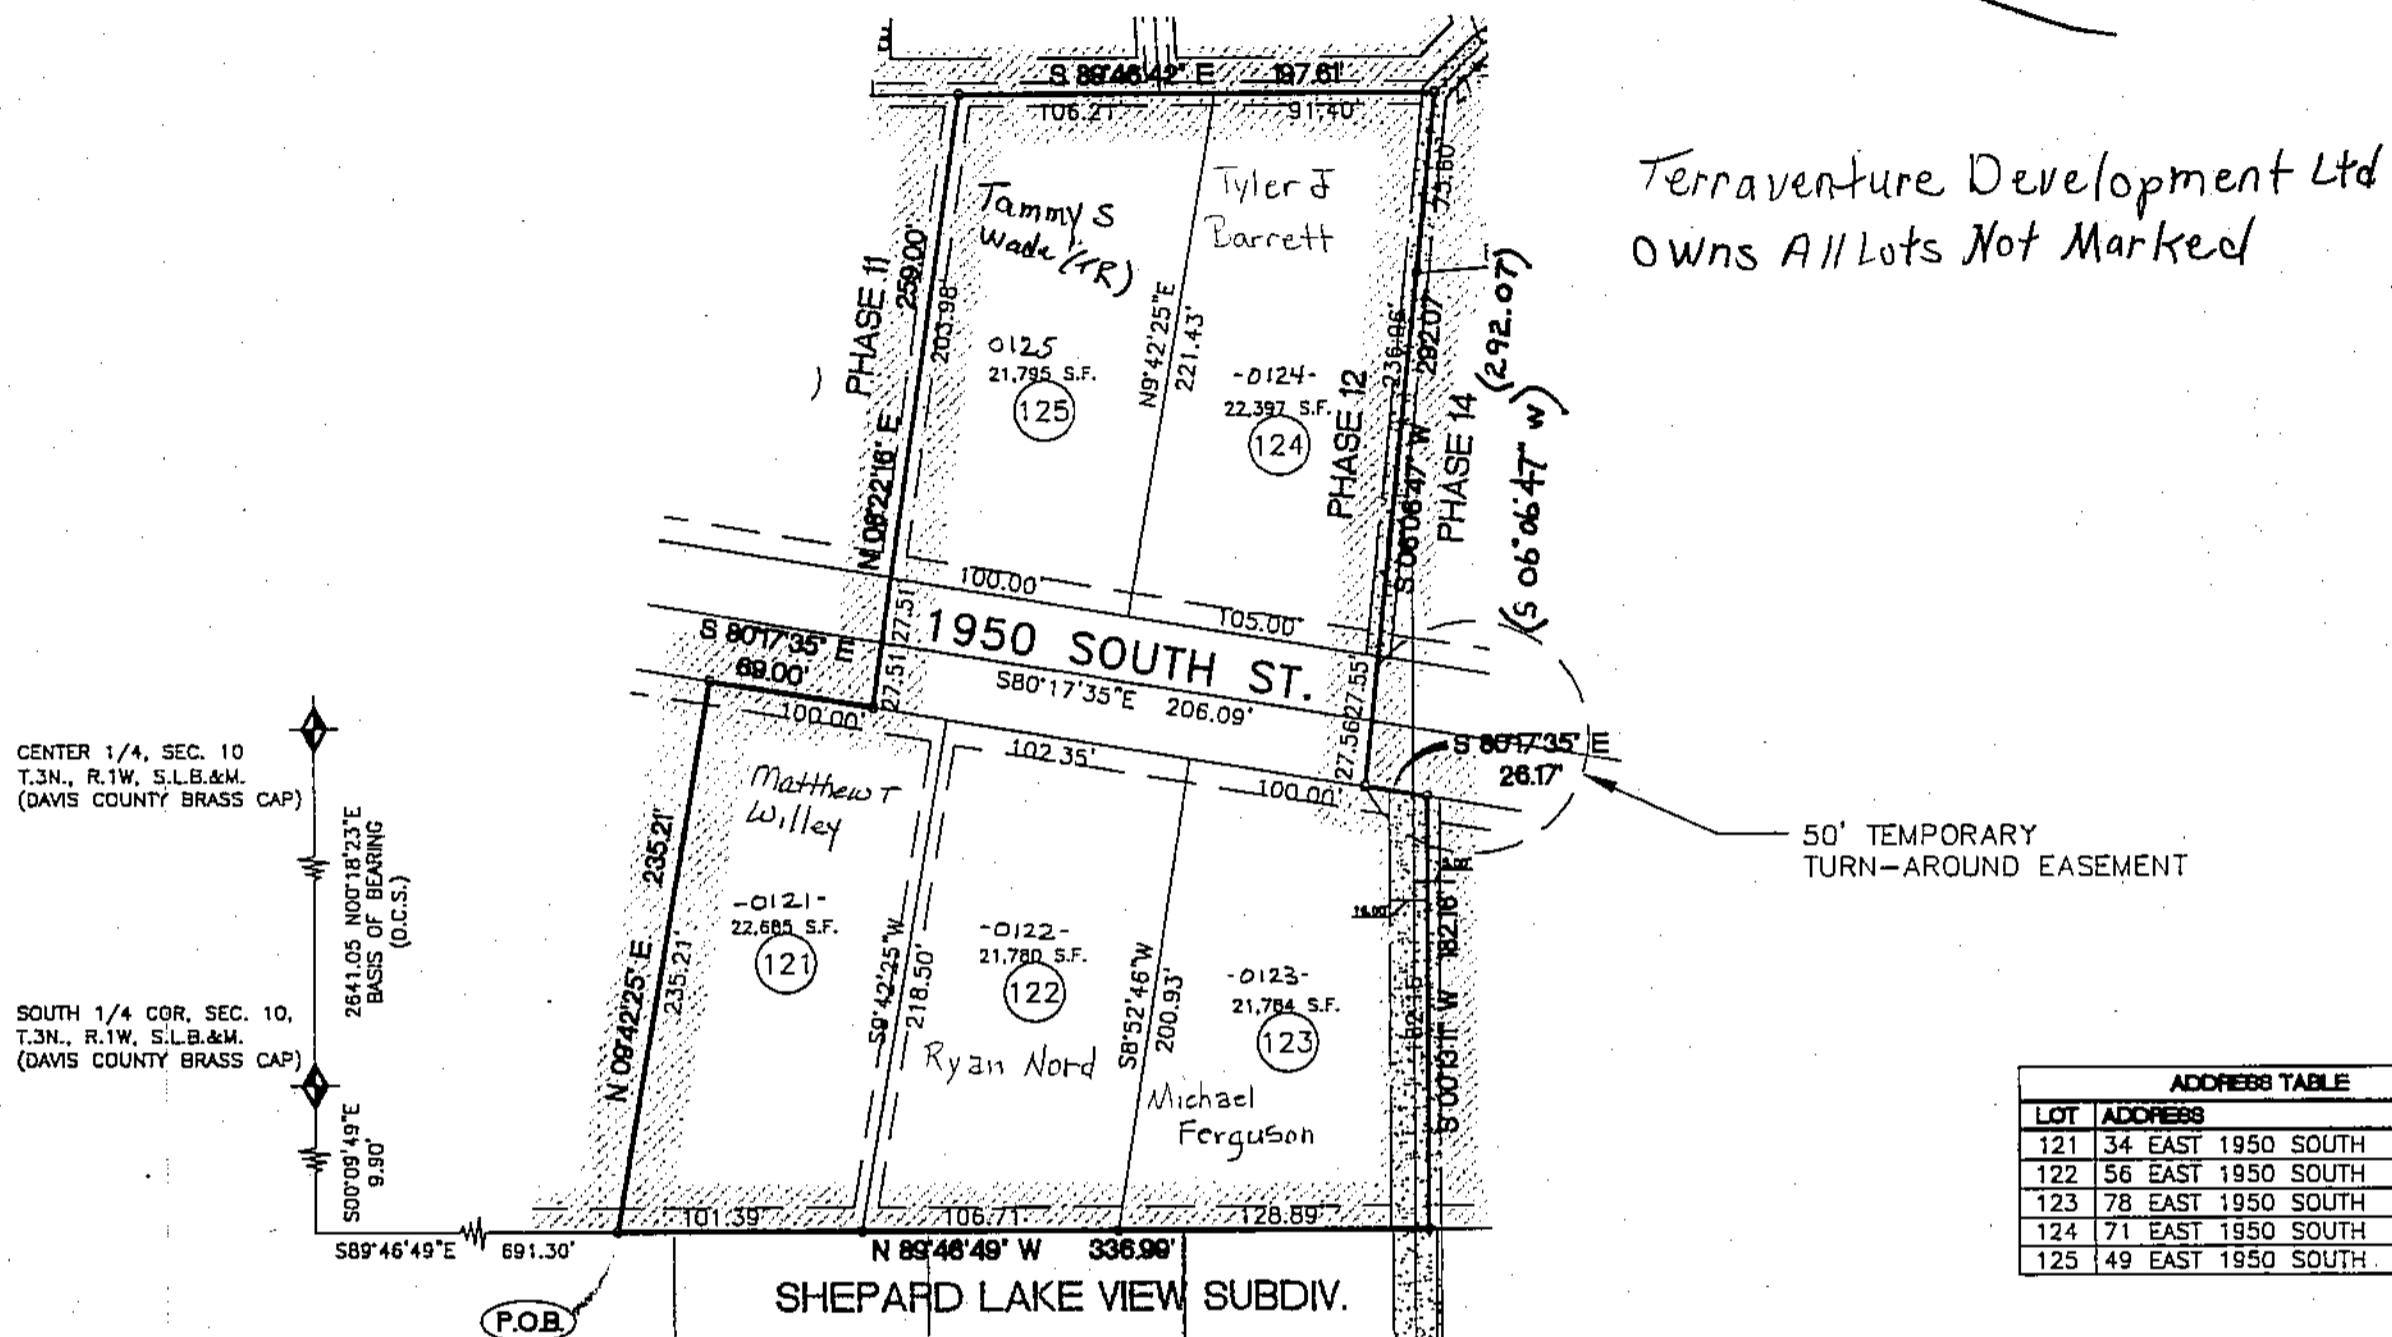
S 89°46'42" E 197.61'
106.21' 91.40'

Terraventure Development Ltd Owns All Lots Not Marked

Tammy S Wade (FR)
Tyler J Barrett

PHASE 11
259.00'
203.98'
N 08°22'16" E
0125
21,795 S.F.
125
N9°42'25"E
221.43'
-0124-
22,397 S.F.
124
PHASE 12
236.06'
S 06°06'47" W
292.07'
PHASE 14
(292.07')
(S 06°06'47" W)
73.60'

100.00'
105.00'
S 80°17'35" E
69.00'
27.51
27.51
1950 SOUTH ST.
S80°17'35"E 206.09'
27.55
27.56
100.00'
102.35'
100.00'
S 80°17'35" E
26.17'

CENTER 1/4, SEC. 10
T.3N., R.1W, S.L.B.&M.
(DAVIS COUNTY BRASS CAP)

2641.05 N00°18'23"E
BASIS OF BEARING
(O.C.S.)

SOUTH 1/4 COR, SEC. 10,
T.3N., R.1W, S.L.B.&M.
(DAVIS COUNTY BRASS CAP)

S00°09'49"E
9.90'

50' TEMPORARY
TURN-AROUND EASEMENT

Matthew T Willey
235.21'
N 08°42'25" E
235.21'
-0121-
22,685 S.F.
121
S9°42'25"W
218.50'
-0122-
21,780 S.F.
122
S8°52'46"W
200.93'
-0123-
21,784 S.F.
123
Ryan Nord
Michael Ferguson
16.00'
182.16'
S 00°13'11" W

S89°46'49"E 691.30'
101.39' 106.71' 128.89'
N 89°46'49" W 336.99'
SHEPARD LAKE VIEW SUBDIV.
P.O.B.

| ADDRESS TABLE | |
|---|---|
| LOT | ADDRESS |
| 121 | 34 EAST 1950 SOUTH |
| 122 | 56 EAST 1950 SOUTH |
| 123 | 78 EAST 1950 SOUTH |
| 124 | 71 EAST 1950 SOUTH |
| 125 | 49 EAST 1950 SOUTH |